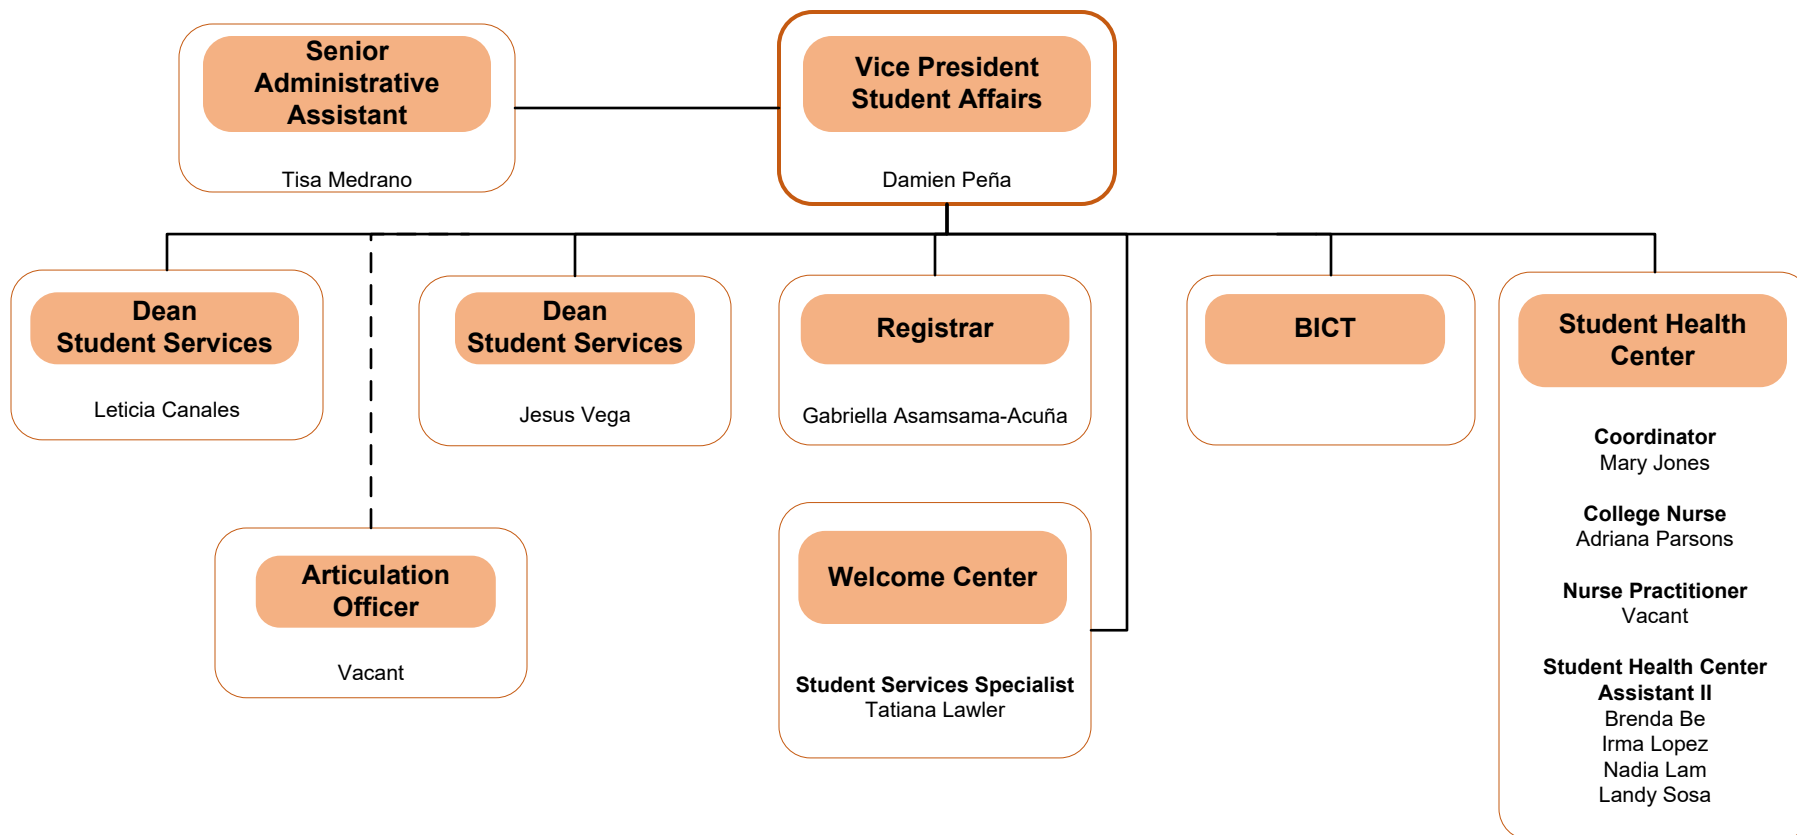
Senior Administrative Assistant

Tisa Medrano

Vice President Student Affairs

Damien Peña

Dean Student Services

Leticia Canales

Dean Student Services

Jesus Vega

Registrar

Gabriella Asamsama-Acuña

BICT

Student Health Center

Coordinator
Mary Jones

College Nurse
Adriana Parsons

Nurse Practitioner
Vacant

Student Health Center Assistant II
Brenda Be
Irma Lopez
Nadia Lam
Landy Sosa

Articulation Officer

Vacant

Welcome Center

Student Services Specialist
Tatiana Lawler